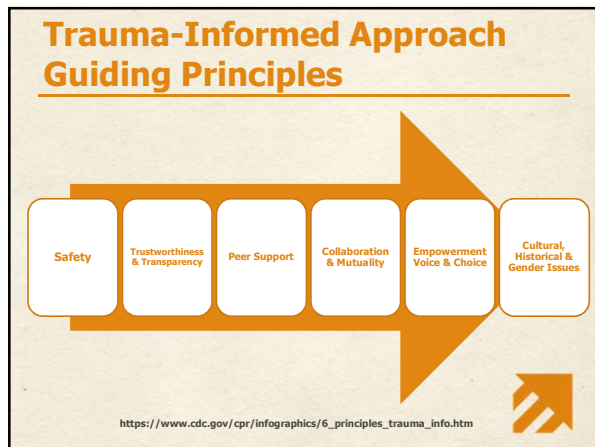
Trauma-Informed Approach Guiding Principles

Safety

Trustworthiness & Transparency

Peer Support

Collaboration & Mutuality

Empowerment Voice & Choice

Cultural, Historical & Gender Issues

https://www.cdc.gov/cpr/infographics/6_principles_trauma_info.htm